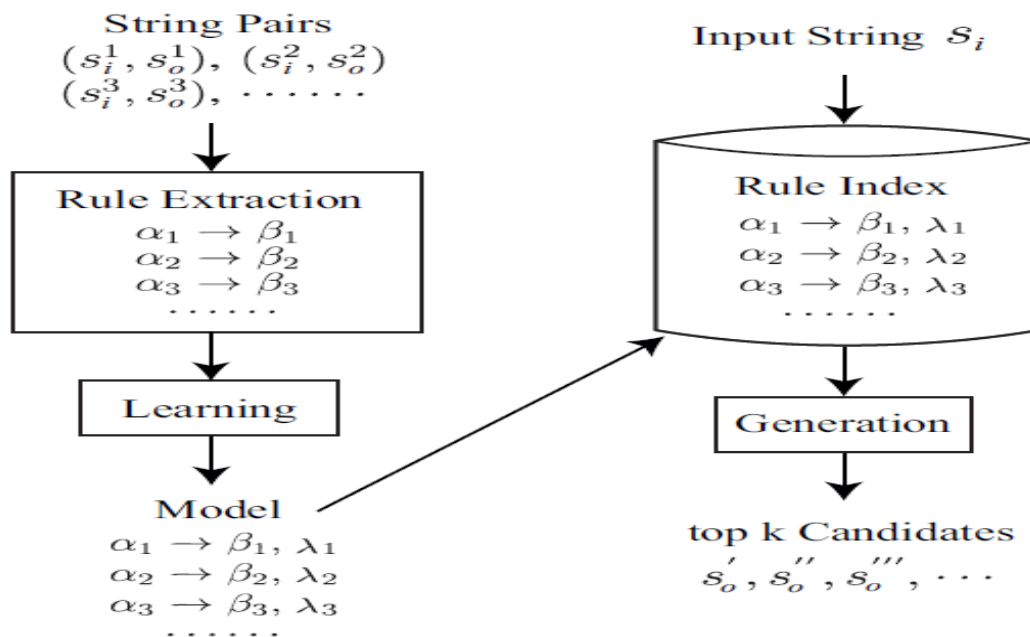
String Pairs
$(s_i^1, s_o^1)$, $(s_i^2, s_o^2)$
$(s_i^3, s_o^3)$, $\cdots\cdots$

Rule Extraction
$\alpha_1 \rightarrow \beta_1$
$\alpha_2 \rightarrow \beta_2$
$\alpha_3 \rightarrow \beta_3$
$\cdots\cdots$

Learning

Model
$\alpha_1 \rightarrow \beta_1, \lambda_1$
$\alpha_2 \rightarrow \beta_2, \lambda_2$
$\alpha_3 \rightarrow \beta_3, \lambda_3$
$\cdots\cdots$

Input String $s_i$

Rule Index
$\alpha_1 \rightarrow \beta_1, \lambda_1$
$\alpha_2 \rightarrow \beta_2, \lambda_2$
$\alpha_3 \rightarrow \beta_3, \lambda_3$
$\cdots\cdots$

Generation

top k Candidates
$s_o^{'}, s_o^{''}, s_o^{'''}, \cdots$